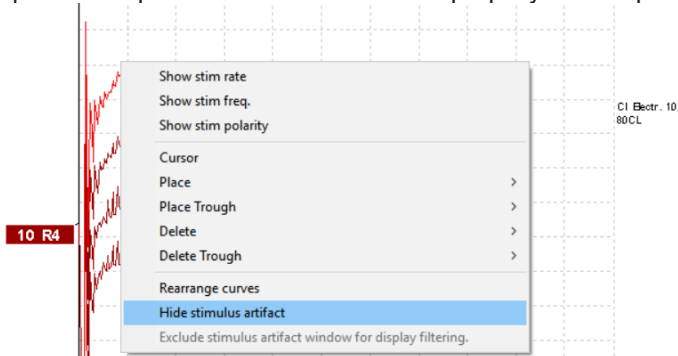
Show stim rate
Show stim freq.
Show stim polarity
Cursor
Place
Place Trough
Delete
Delete Trough
Rearrange curves
Hide stimulus artifact
Exclude stimulus artifact window for display filtering.

CI Electr. 10
80CL

10 R4